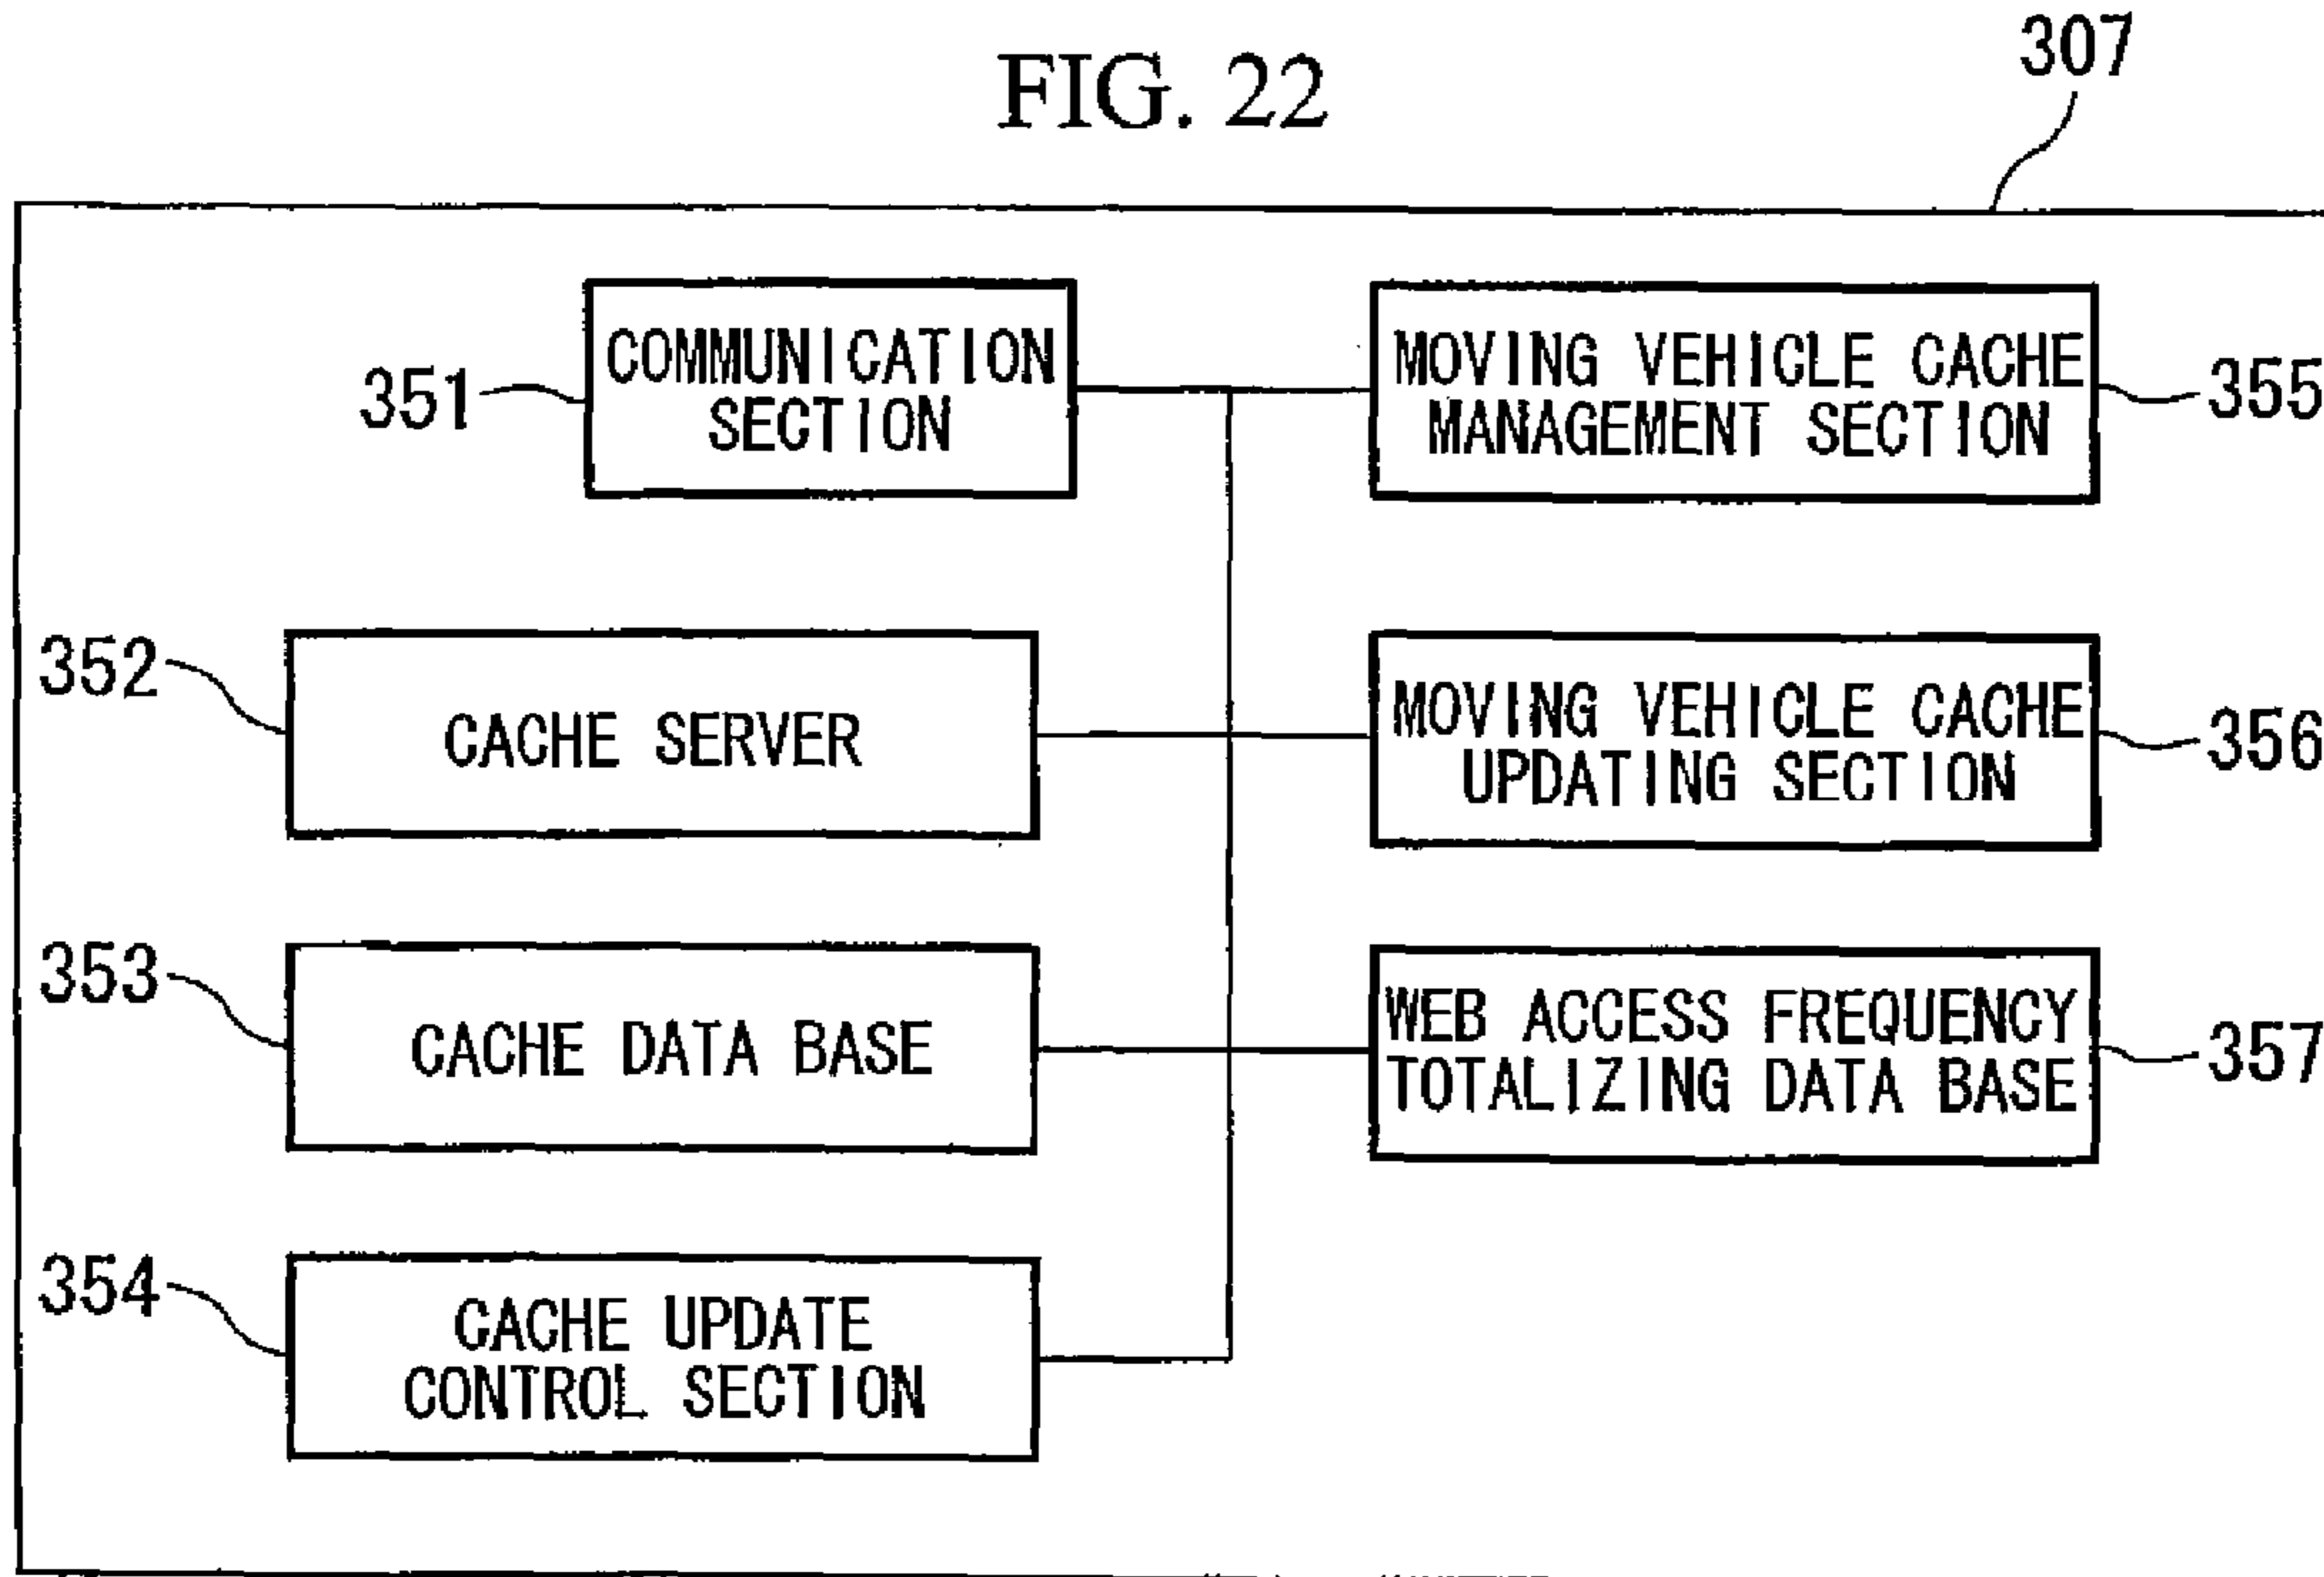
FIG. 22

307

351 COMMUNICATION SECTION

MOVING VEHICLE CACHE MANAGEMENT SECTION 355

352 CACHE SERVER

MOVING VEHICLE CACHE UPDATING SECTION 356

353 CACHE DATA BASE

WEB ACCESS FREQUENCY TOTALIZING DATA BASE 357

354 CACHE UPDATE CONTROL SECTION